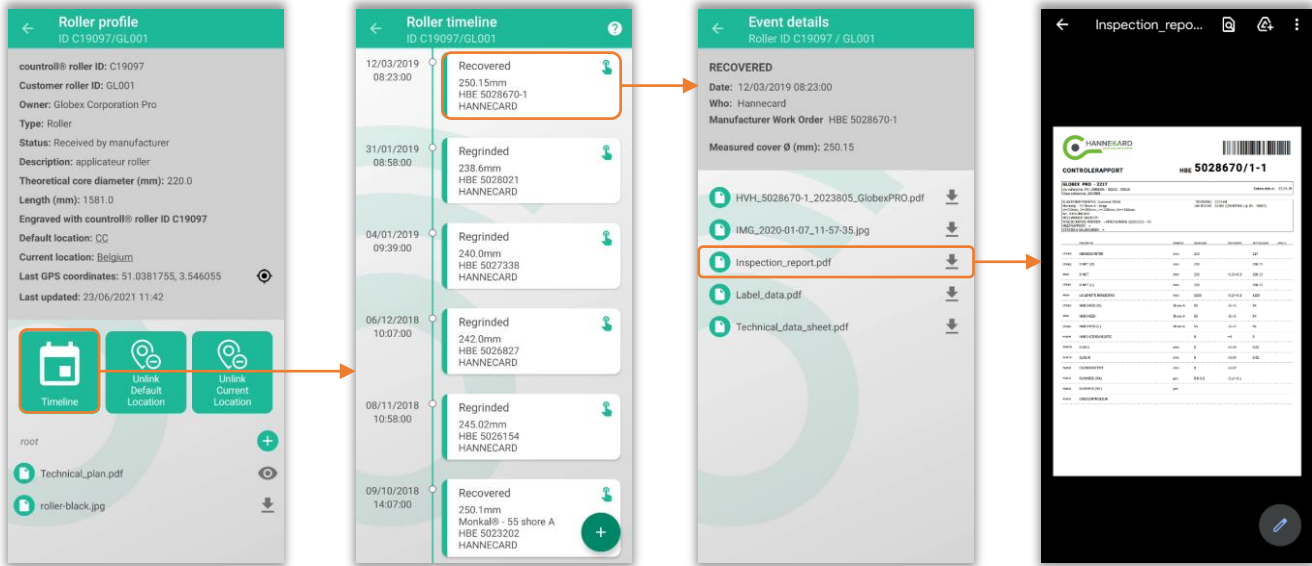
Roller profile
ID C19097/GL001

countroll® roller ID: C19097
Customer roller ID: GL001
Owner: Globex Corporation Pro
Type: Roller
Status: Received by manufacturer
Description: applicateur roller
Theoretical core diameter (mm): 220.0
Length (mm): 1581.0
Engraved with countroll® roller ID C19097
Default location: CC
Current location: Belgium
Last GPS coordinates: 51.0381755, 3.546055
Last updated: 23/06/2021 11:42

Timeline
Unlink Default Location
Unlink Current Location

root
Technical_plan.pdf
roller-black.jpg

Roller timeline
ID C19097/GL001

12/03/2019 08:23:00
Recovered
250.15mm
HBE 5028670-1
HANNECARD

31/01/2019 08:58:00
Regrinded
238.6mm
HBE 5028021
HANNECARD

04/01/2019 09:39:00
Regrinded
240.0mm
HBE 5027338
HANNECARD

06/12/2018 10:07:00
Regrinded
242.0mm
HBE 5026827
HANNECARD

08/11/2018 10:58:00
Regrinded
245.02mm
HBE 5026154
HANNECARD

09/10/2018 14:07:00
Recovered
250.1mm
Monkal® - 55 shore A
HBE 5023202
HANNECARD

Event details
Roller ID C19097 / GL001

RECOVERED
Date: 12/03/2019 08:23:00
Who: Hannecard
Manufacturer Work Order HBE 5028670-1

Measured cover Ø (mm): 250.15

HVH_5028670-1_2023805_GlobexPRO.pdf
IMG_2020-01-07_11-57-35.jpg
Inspection_report.pdf
Label_data.pdf
Technical_data_sheet.pdf

Inspection_repo...

HANNECARD
CONTROLERAPPORT
HBE 5028670/1-1
GLOBEX PRO - 2217
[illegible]